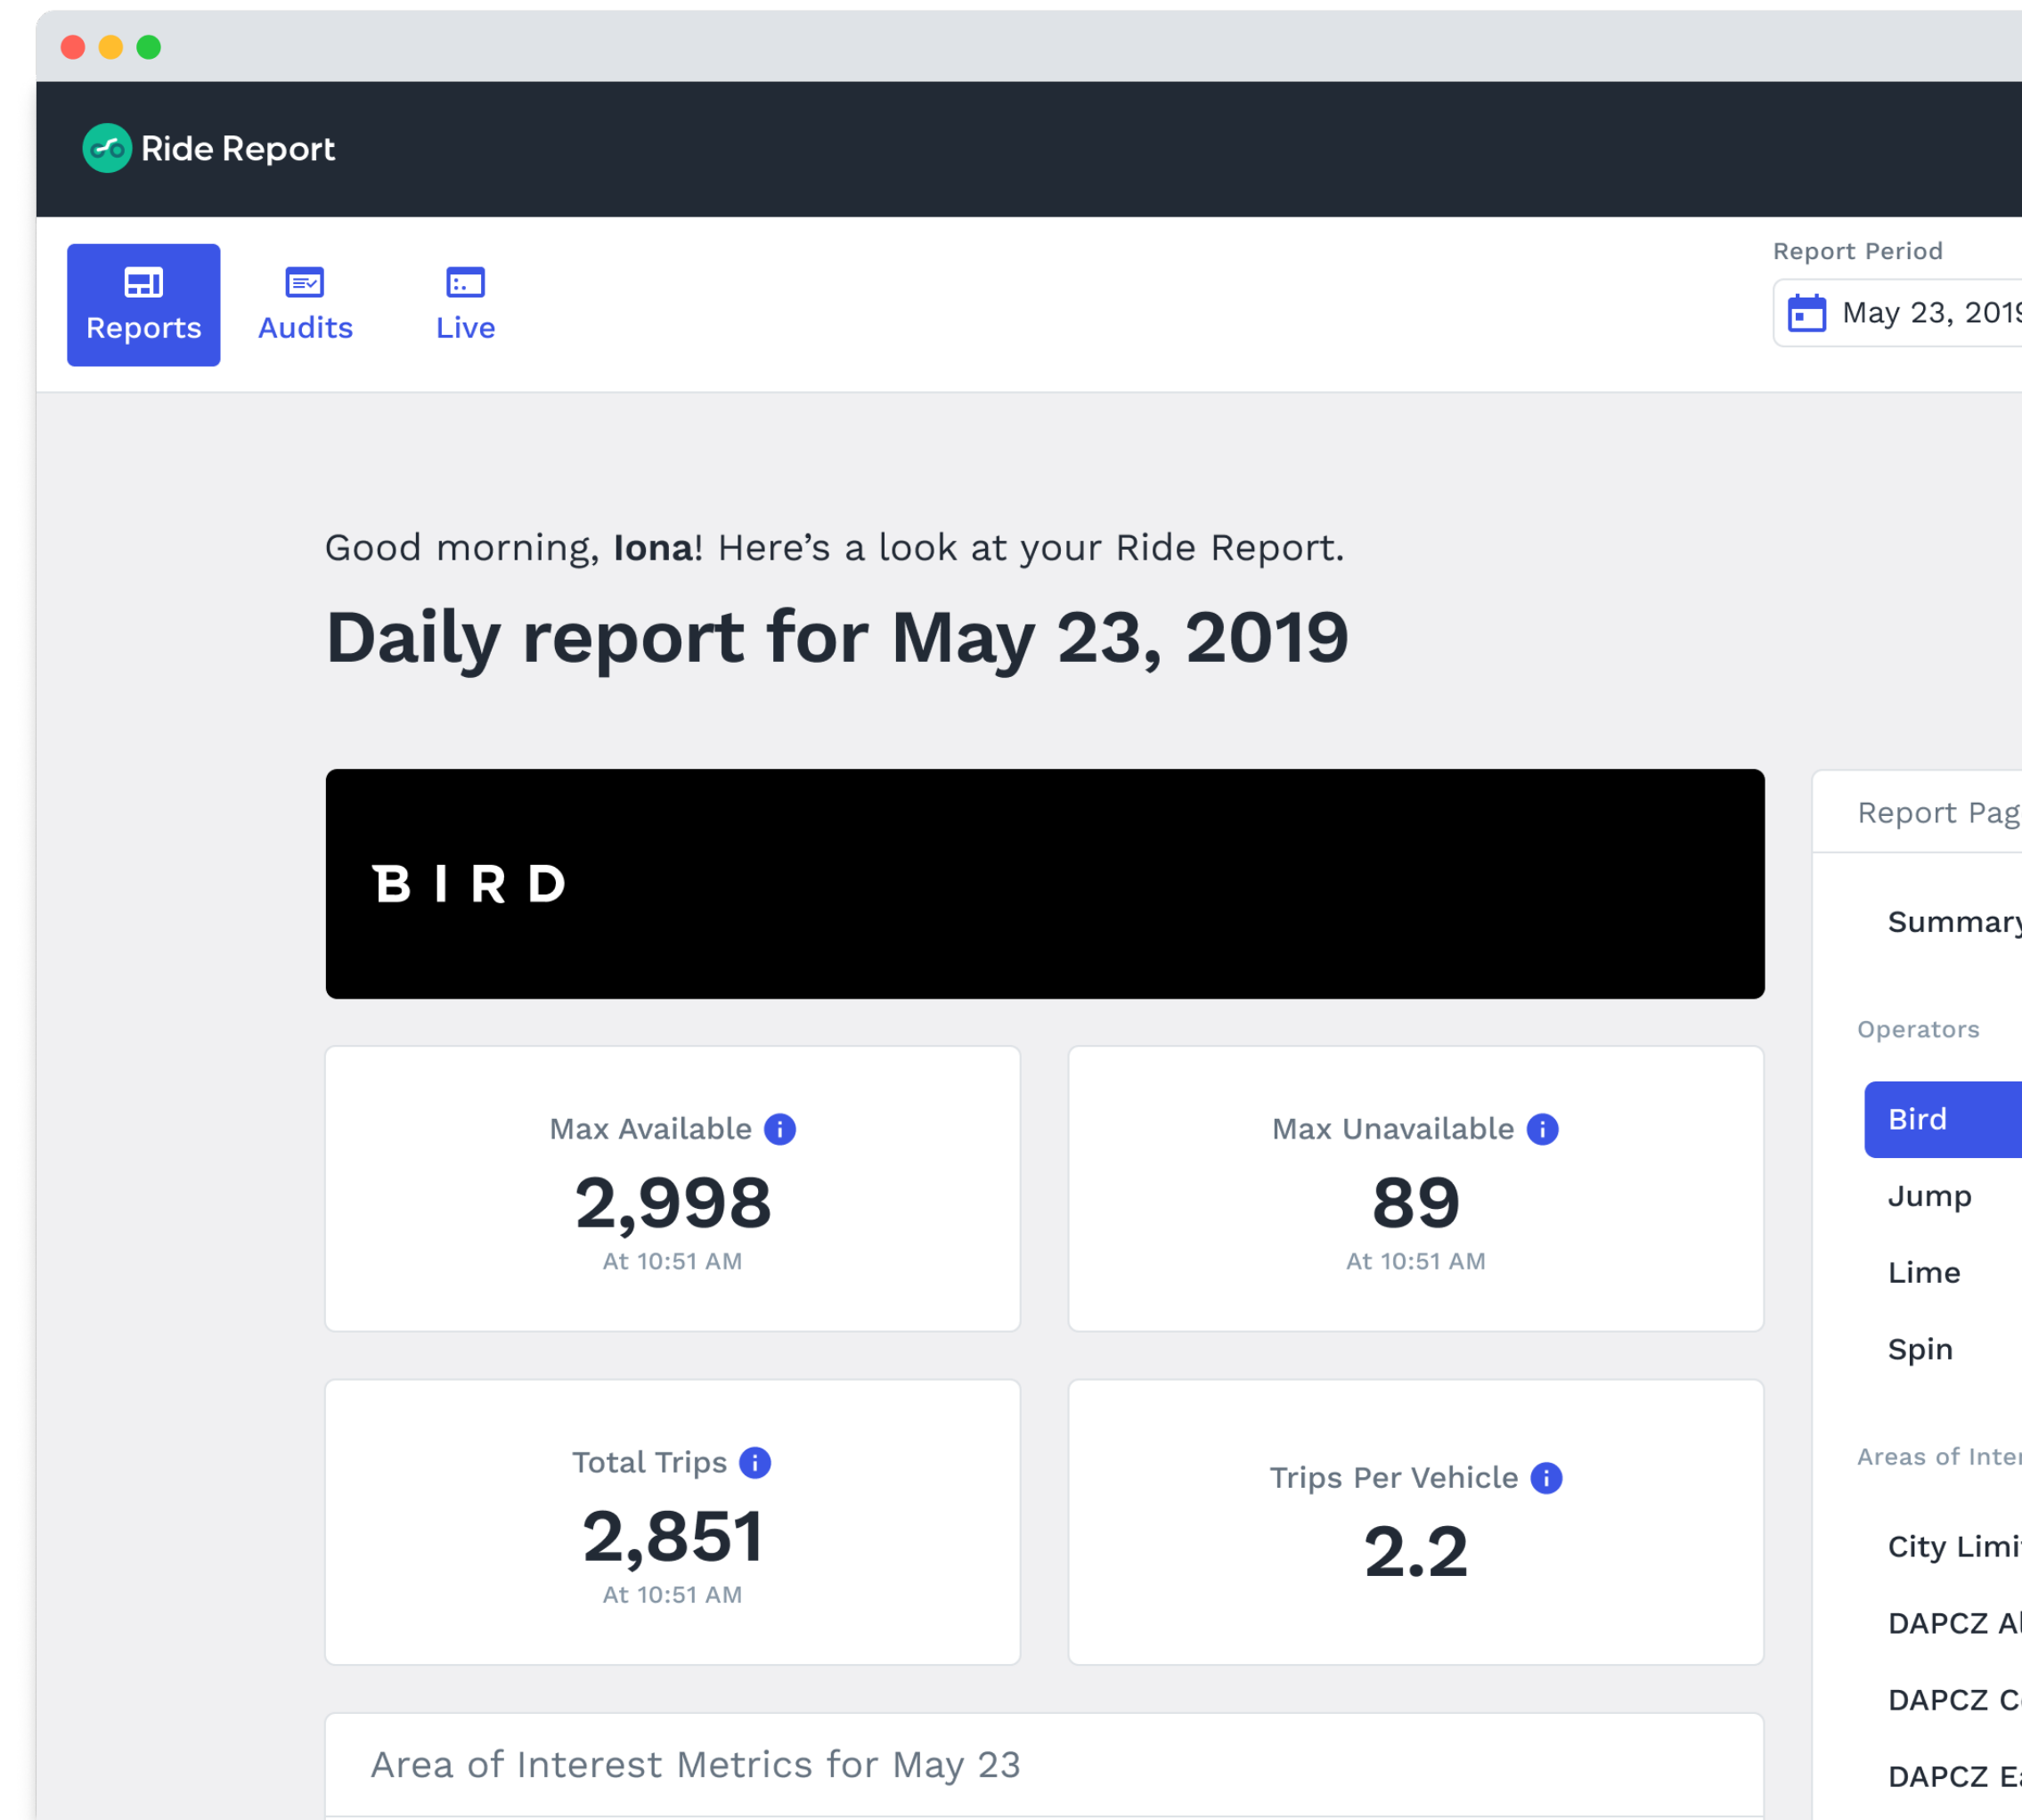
Ride Report

Reports Audits Live

Report Period

May 23, 201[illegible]

Good morning, **Iona**! Here's a look at your Ride Report.

Daily report for May 23, 2019

BIRD

Max Available
2,998
At 10:51 AM

Max Unavailable
89
At 10:51 AM

Total Trips
2,851
At 10:51 AM

Trips Per Vehicle
2.2

Area of Interest Metrics for May 23

Report Pag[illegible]

Summar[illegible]

Operators

Bird

Jump

Lime

Spin

Areas of Inte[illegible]

City Limi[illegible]

DAPCZ A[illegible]

DAPCZ C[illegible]

DAPCZ E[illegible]